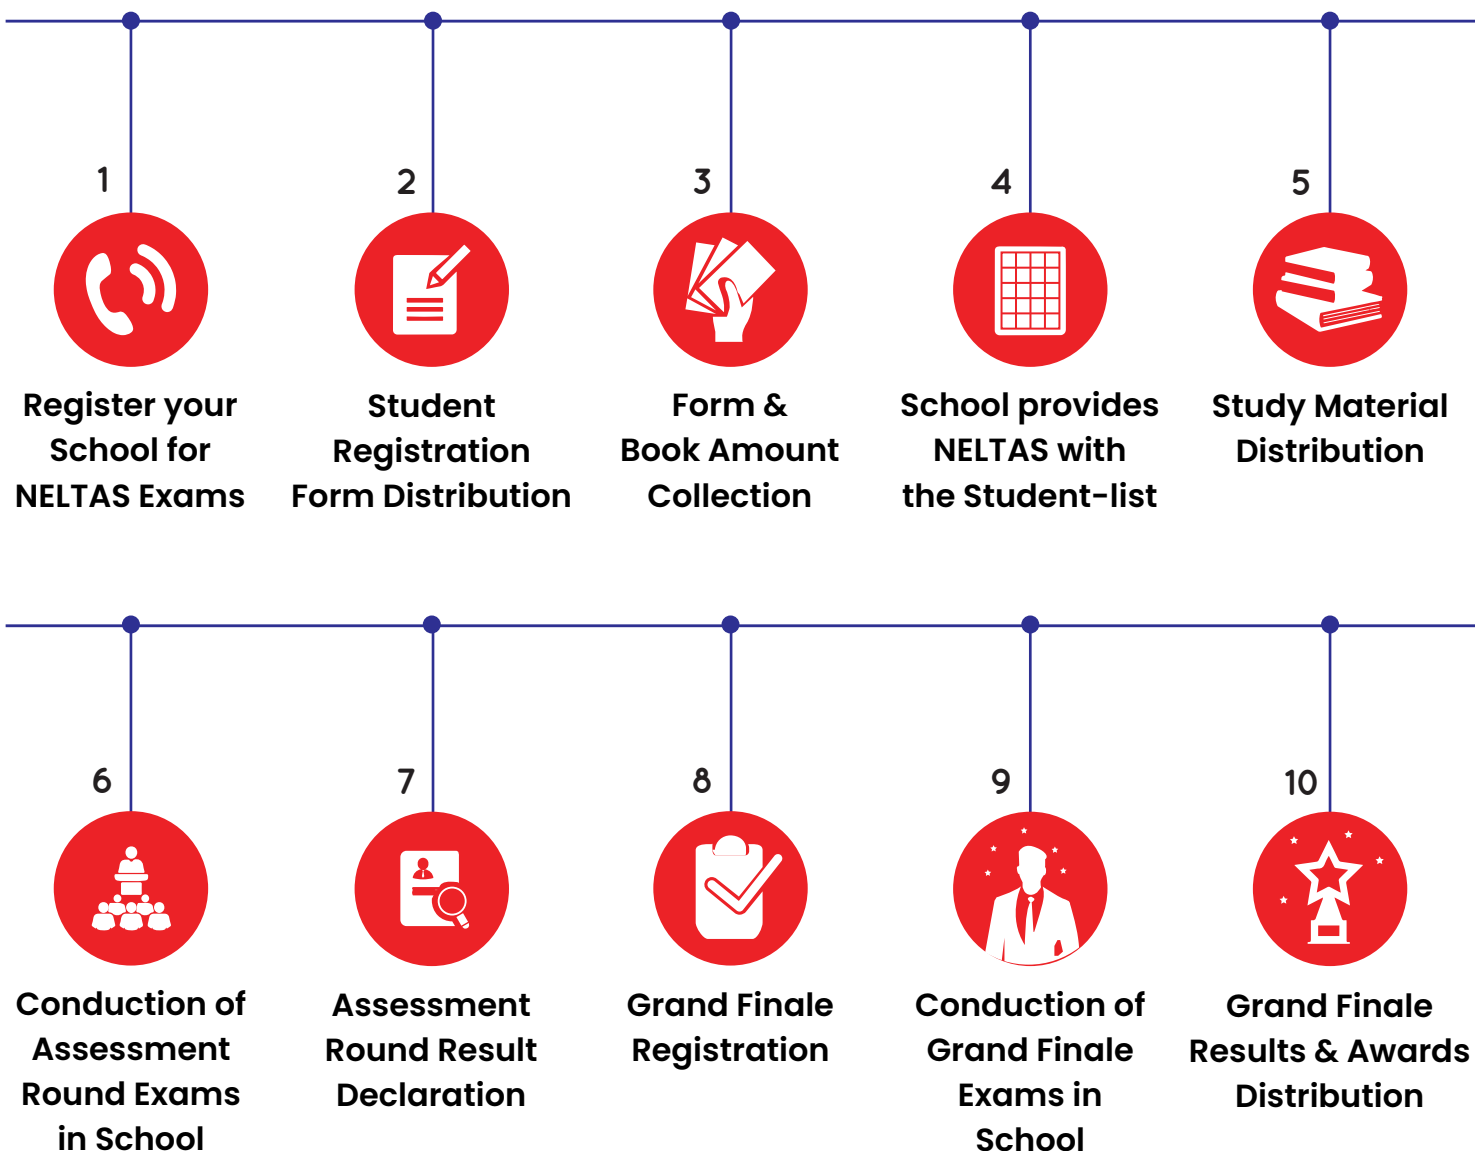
1
Register your School for NELTAS Exams

2
Student Registration Form Distribution

3
Form & Book Amount Collection

4
School provides NELTAS with the Student-list

5
Study Material Distribution

6
Conduction of Assessment Round Exams in School

7
Assessment Round Result Declaration

8
Grand Finale Registration

9
Conduction of Grand Finale Exams in School

10
Grand Finale Results & Awards Distribution